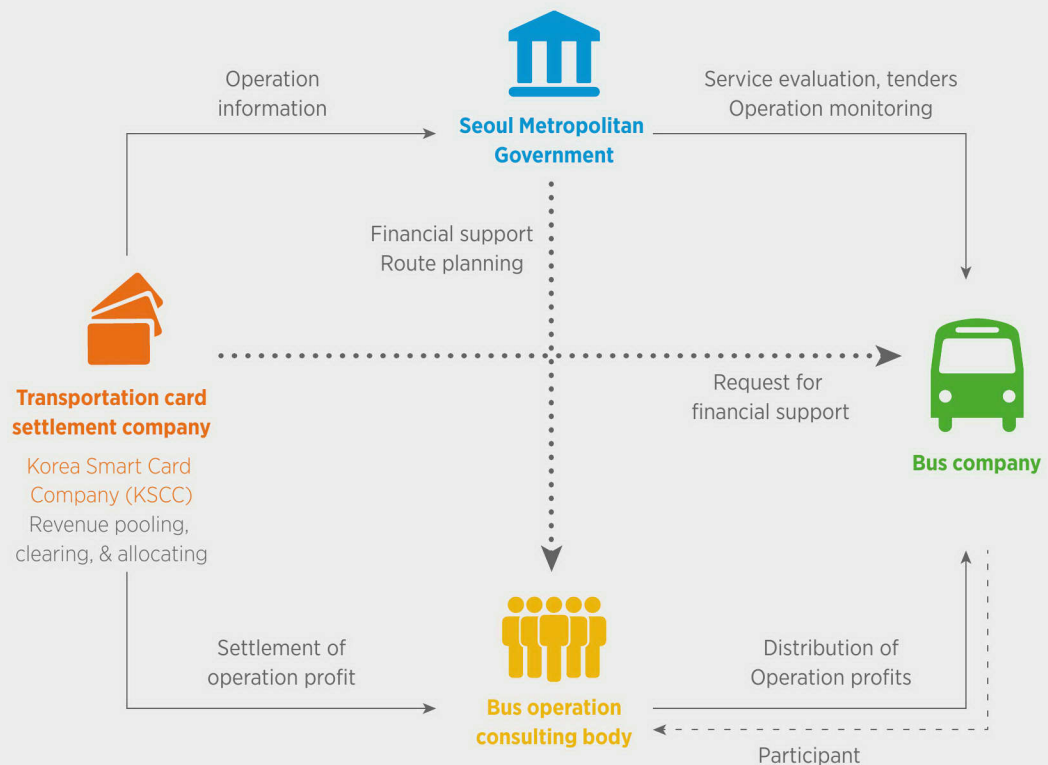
Operation information

Seoul Metropolitan Government

Service evaluation, tenders Operation monitoring

Financial support Route planning

Transportation card settlement company

Korea Smart Card Company (KSCC)

Revenue pooling, clearing, & allocating

Request for financial support

Bus company

Settlement of operation profit

Bus operation consulting body

Distribution of Operation profits

Participant